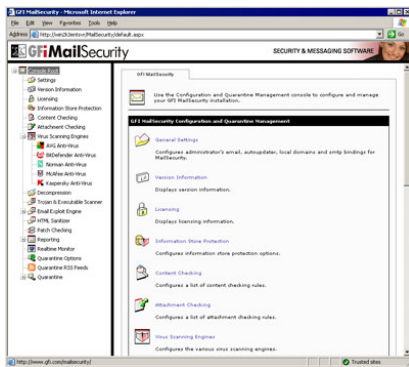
GFI MailSecurity - Microsoft Internet Explorer

File Edit View Favorites Tools Help

Address http://win2k3entsrv/MailSecurity/default.aspx

Go

GFI MailSecurity

SECURITY & MESSAGING SOFTWARE

Console Root
Settings
Version Information
Licensing
Information Store Protection
Content Checking
Attachment Checking
Virus Scanning Engines
AVG Anti-Virus
BitDefender Anti-Virus
Norman Anti-Virus
McAfee Anti-Virus
Kaspersky Anti-Virus
Decompression
Trojan & Executable Scanner
Email Exploit Engine
HTML Sanitizer
Patch Checking
Reporting
Realtime Monitor
Quarantine Options
Quarantine RSS Feeds
Quarantine

GFI MailSecurity

Use the Configuration and Quarantine Management console to configure and manage your GFI MailSecurity installation.

GFI MailSecurity Configuration and Quarantine Management

General Settings
Configures administrator's email, autoupdater, local domains and smtp bindings for MailSecurity.

Version Information
Displays version information.

Licensing
Displays licensing information.

Information Store Protection
Configures information store protection options.

Content Checking
Configures a list of content checking rules.

Attachment Checking
Configures a list of attachment checking rules.

Virus Scanning Engines
Configures the various virus scanning engines.

http://www.gfi.com/mailsecurity/

Trusted sites